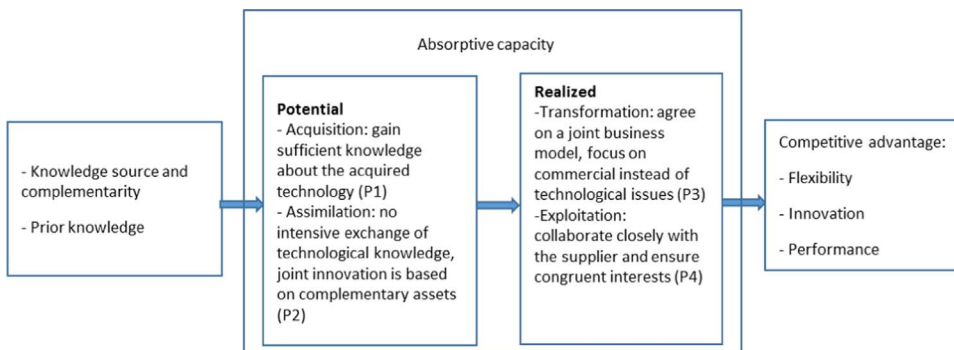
Absorptive capacity

- Knowledge source and complementarity

- Prior knowledge

Potential
- Acquisition: gain sufficient knowledge about the acquired technology (P1)
- Assimilation: no intensive exchange of technological knowledge, joint innovation is based on complementary assets (P2)

Realized
-Transformation: agree on a joint business model, focus on commercial instead of technological issues (P3)
-Exploitation: collaborate closely with the supplier and ensure congruent interests (P4)

Competitive advantage:

- Flexibility

- Innovation

- Performance